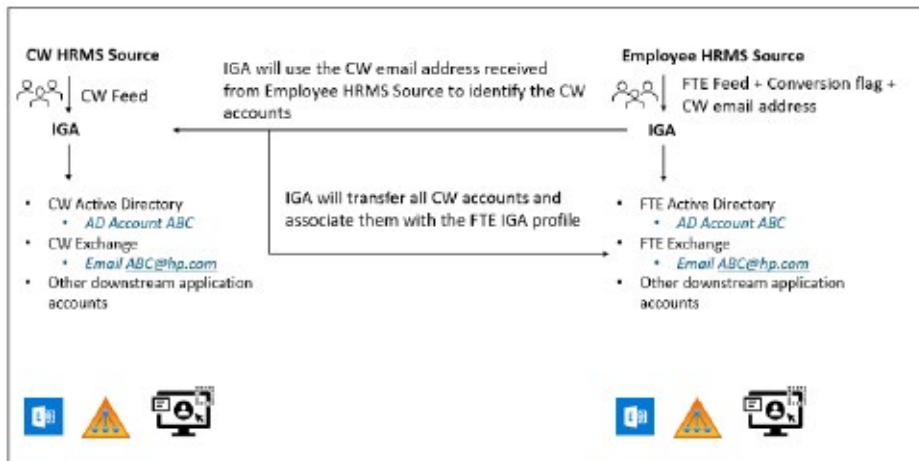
CW HRMS Source

CW Feed

IGA

- CW Active Directory
  - AD Account ABC
- CW Exchange
  - Email ABC@hp.com
- Other downstream application accounts

IGA will use the CW email address received from Employee HRMS Source to identify the CW accounts

IGA will transfer all CW accounts and associate them with the FTE IGA profile

Employee HRMS Source

FTE Feed + Conversion flag + CW email address

IGA

- FTE Active Directory
  - AD Account ABC
- FTE Exchange
  - Email ABC@hp.com
- Other downstream application accounts